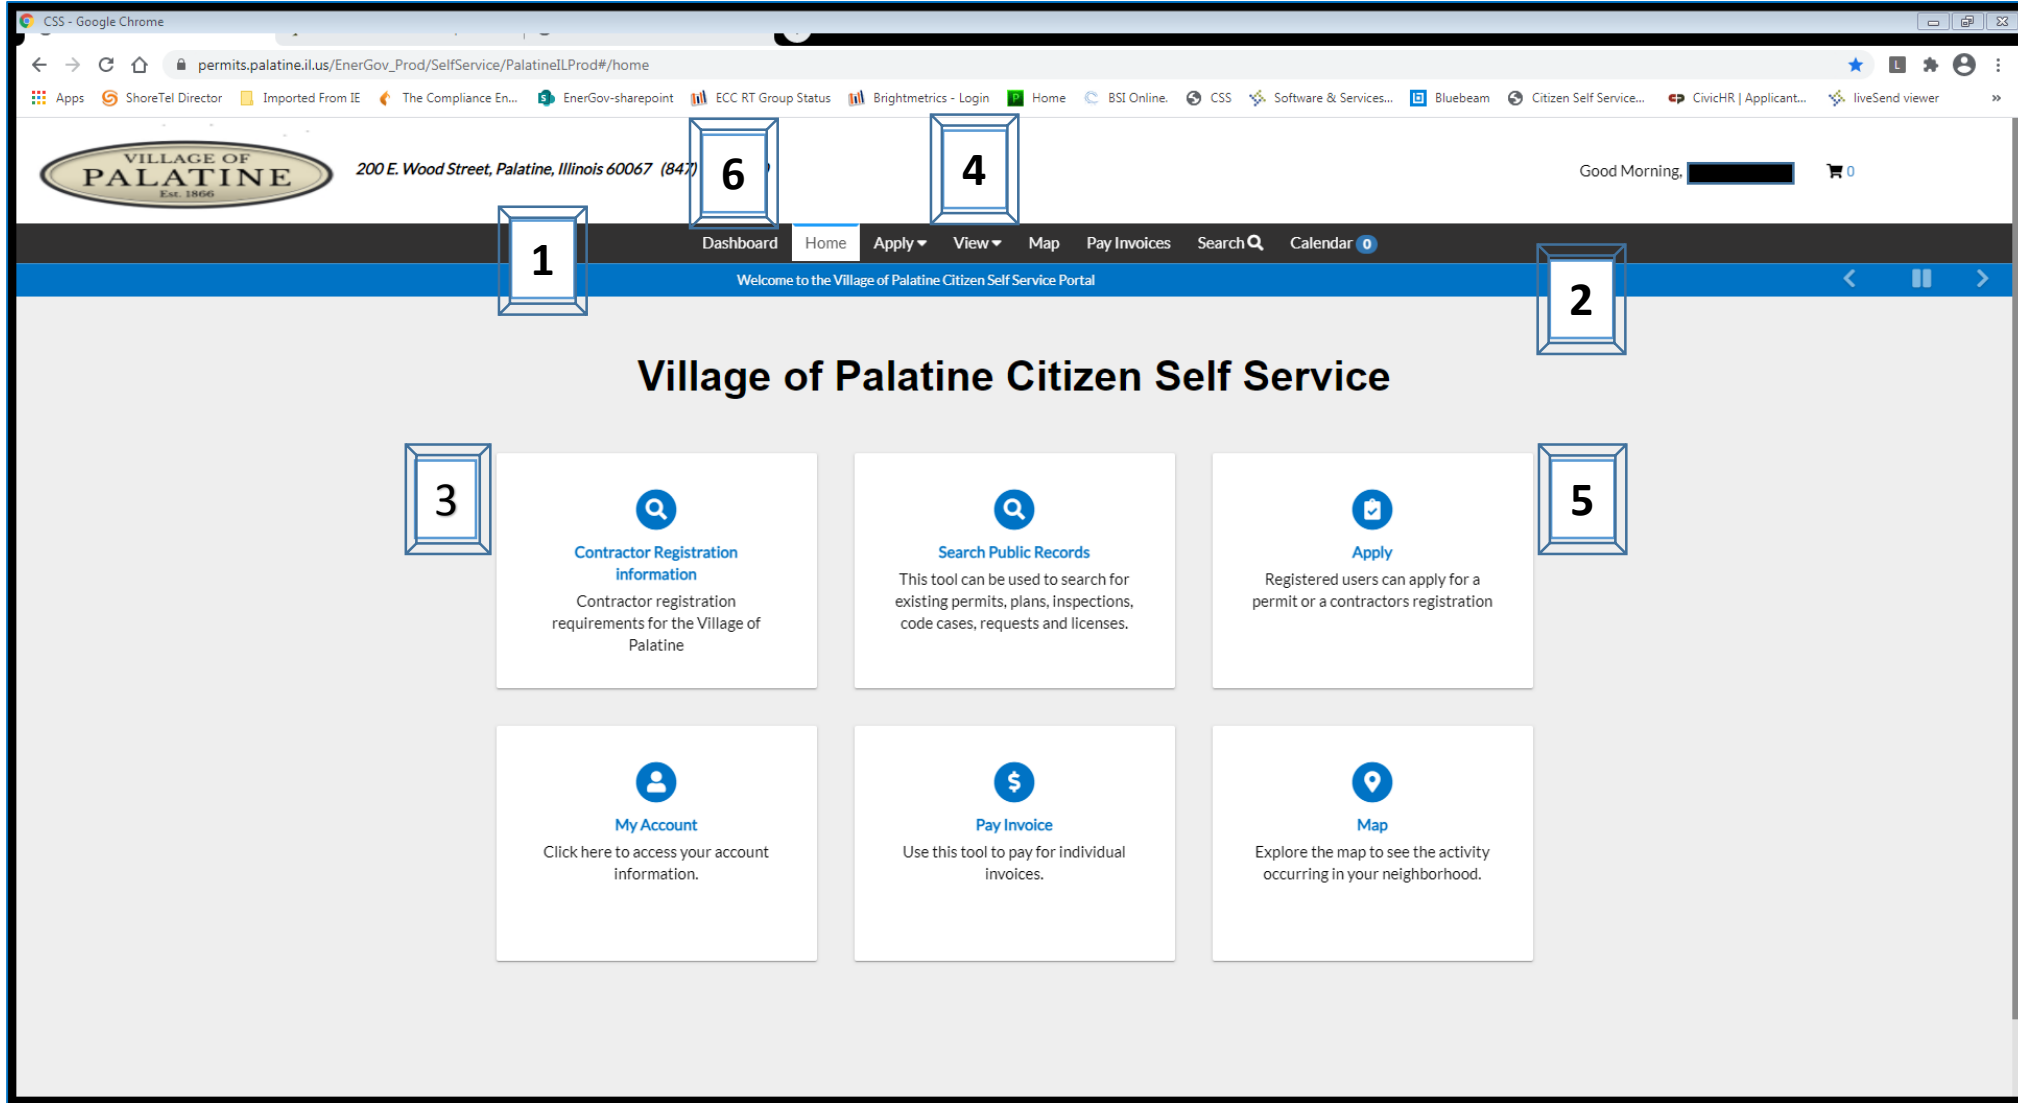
CSS - Google Chrome

permits.palatine.il.us/EnerGov_Prod/SelfService/PalatineILProd#/home

Apps ShoreTel Director Imported From IE The Compliance En... EnerGov-sharepoint ECC RT Group Status Brightmetrics - Login Home BSI Online. CSS Software & Services... Bluebeam Citizen Self Service... CivicHR | Applicant... liveSend viewer

VILLAGE OF PALATINE Est. 1866

200 E. Wood Street, Palatine, Illinois 60067 (847)

6

4

Good Morning,

0

Dashboard Home Apply View Map Pay Invoices Search Calendar 0

1

Welcome to the Village of Palatine Citizen Self Service Portal

2

Village of Palatine Citizen Self Service

3

Contractor Registration information
Contractor registration requirements for the Village of Palatine

Search Public Records
This tool can be used to search for existing permits, plans, inspections, code cases, requests and licenses.

Apply
Registered users can apply for a permit or a contractors registration

5

My Account
Click here to access your account information.

Pay Invoice
Use this tool to pay for individual invoices.

Map
Explore the map to see the activity occurring in your neighborhood.